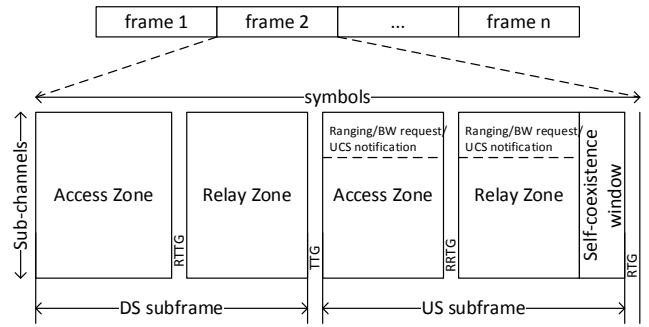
frame 1
frame 2
...
frame n

symbols

Sub-channels

Access Zone

RTTG

Relay Zone

TTG

Ranging/BW request/ UCS notification

Access Zone

RRTG

Ranging/BW request/ UCS notification

Relay Zone

Self-coexistence window

RTG

DS subframe

US subframe